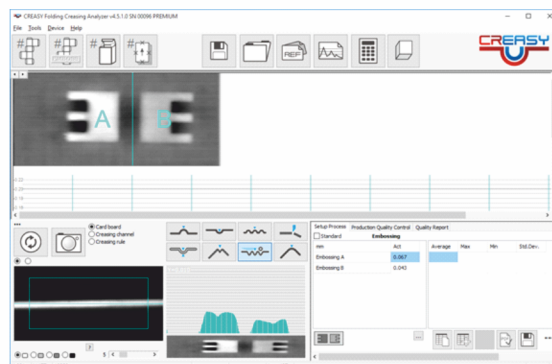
CREASY Folding Creasing Analyzer v4.5.1.0 SN 00096 PREMIUM

File Tools Device Help

CREASY

A

B

Card board
Creasing channel
Creasing rule

Setup Process | Production Quality Control | Quality Report

Standard | Embossing

| mm | Act |
|---|---|
| Embossing A | 0.067 |
| Embossing B | 0.043 |

| Average | Max | Min | Std.Dev. |
|---|---|---|---|
| | | | |